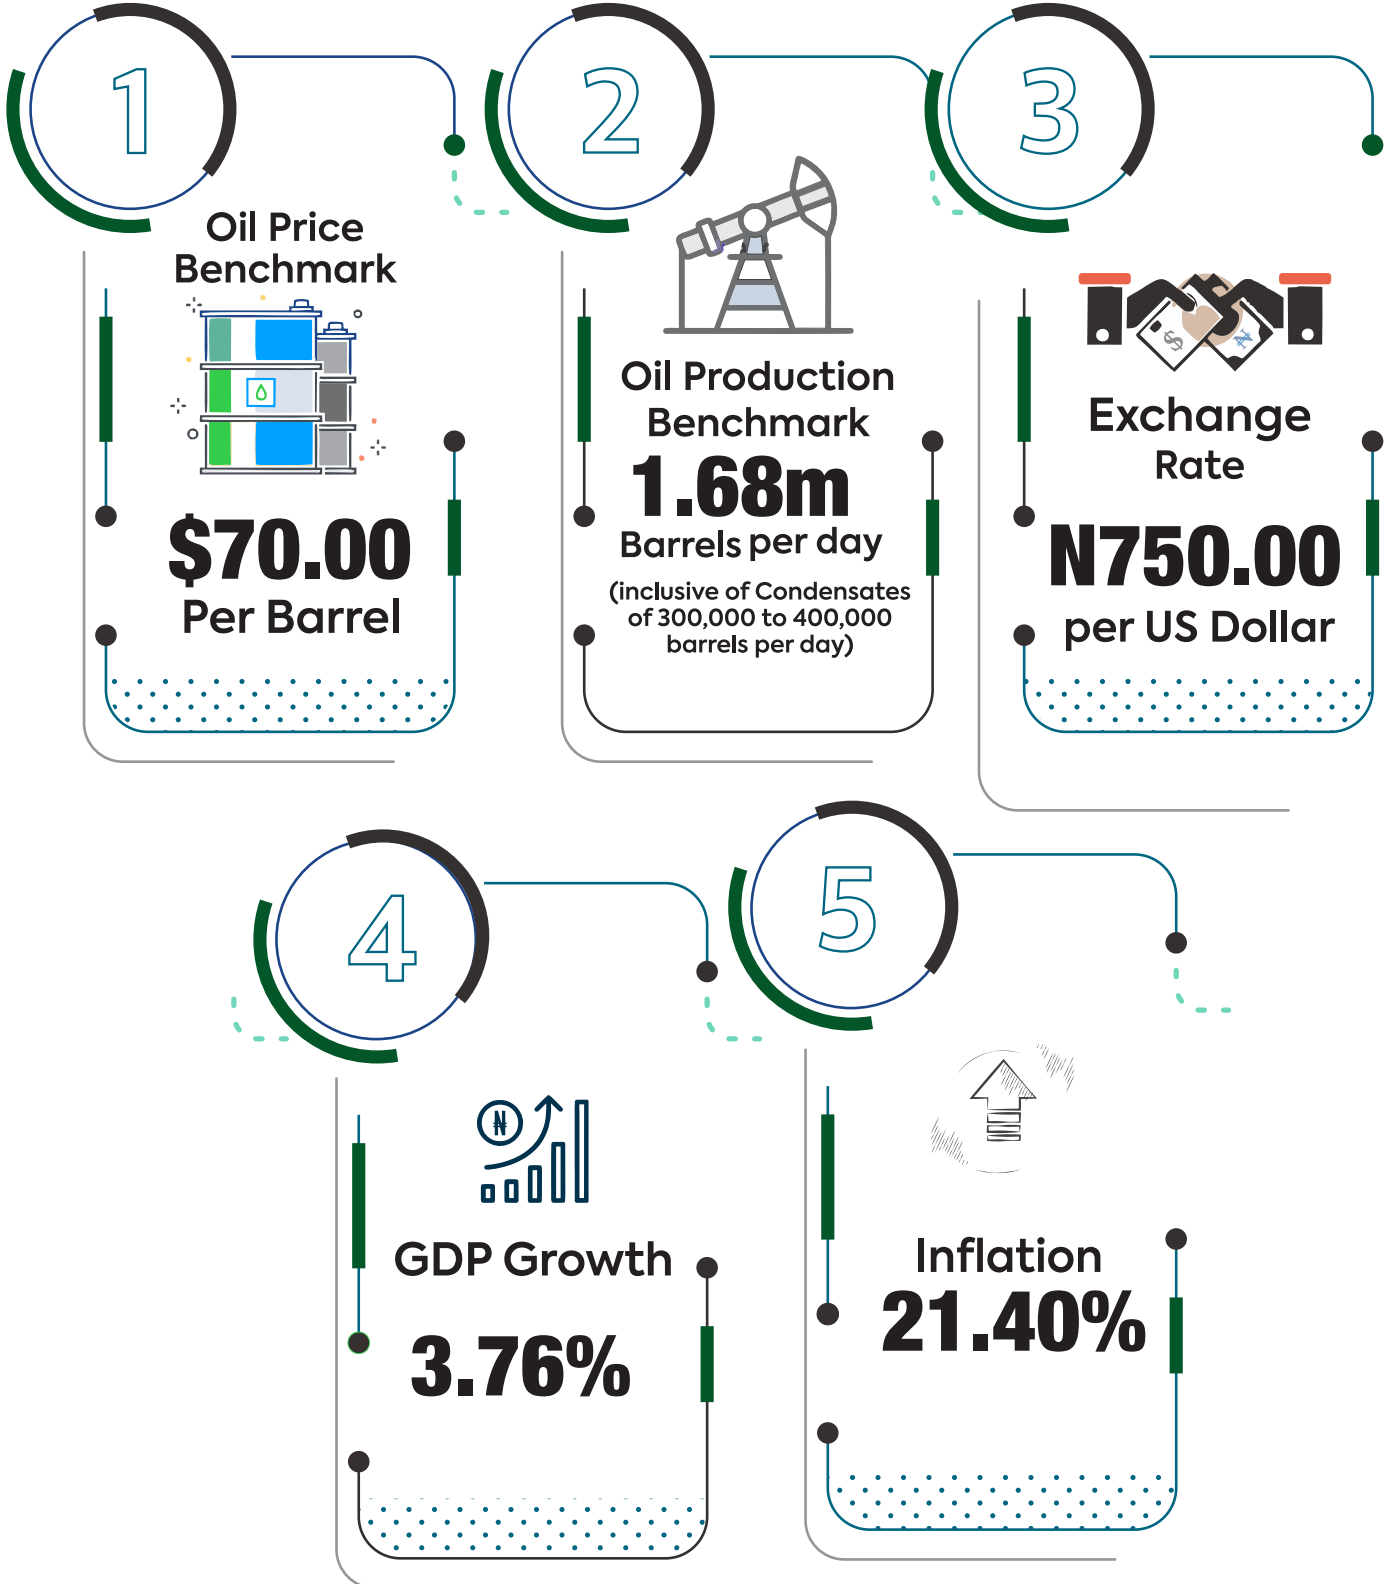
1

Oil Price Benchmark

$70.00

Per Barrel

2

Oil Production Benchmark

1.68m

Barrels per day

(inclusive of Condensates of 300,000 to 400,000 barrels per day)

3

Exchange Rate

N750.00

per US Dollar

4

GDP Growth

3.76%

5

Inflation

21.40%